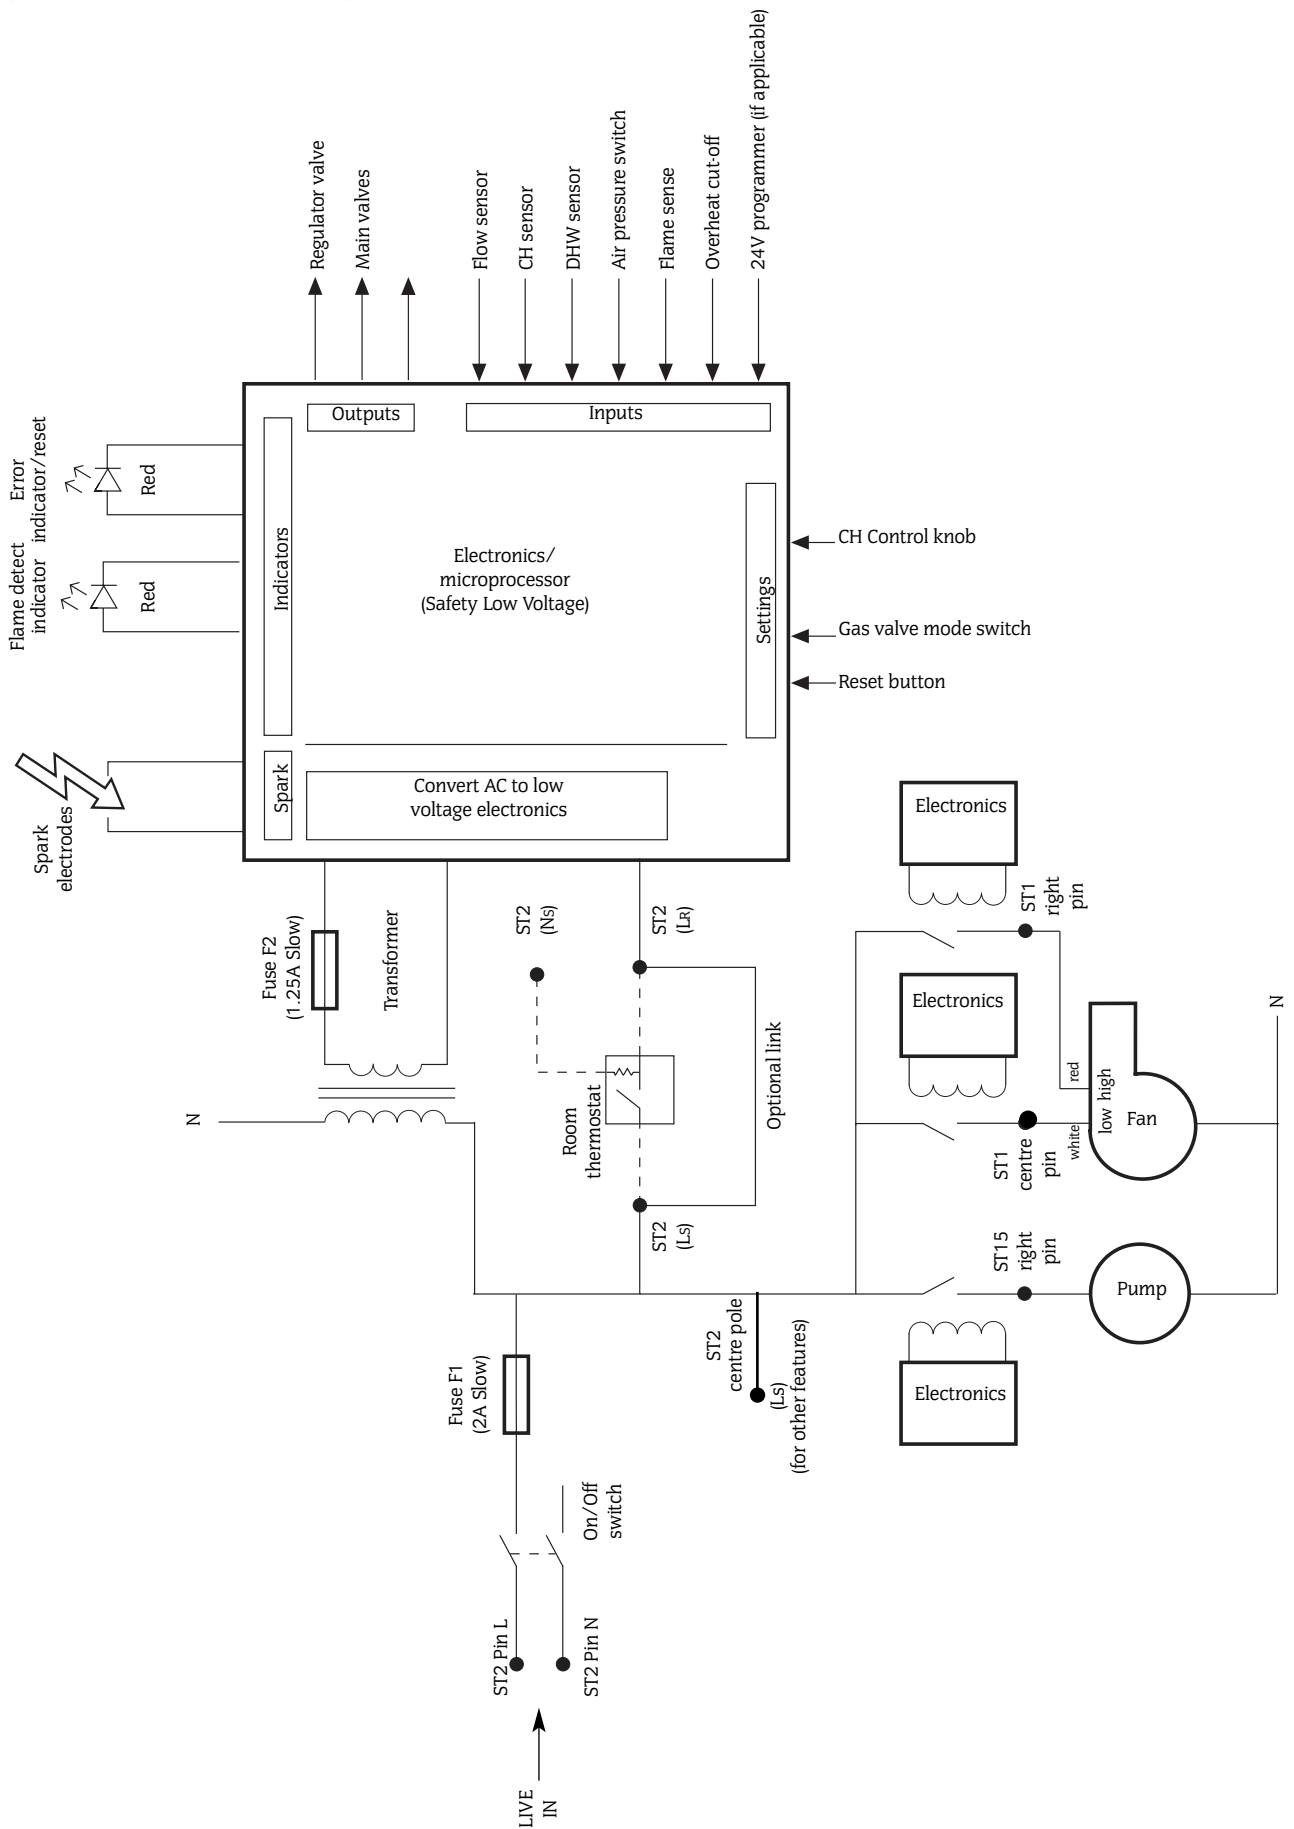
Regulator valve
Main valves
Flow sensor
CH sensor
DHW sensor
Air pressure switch
Flame sense
Overheat cut-off
24V programmer (if applicable)

Error indicator/reset
Red
Flame detect indicator
Red

Outputs
Inputs
Indicators
Electronics/ microprocessor (Safety Low Voltage)
Settings
CH Control knob
Gas valve mode switch
Reset button

Spark electrodes
Spark
Convert AC to low voltage electronics

Fuse F2 (1.25A Slow)
Transformer
N

ST2 (Ns)
ST2 (LR)
Room thermostat
Optional link
ST2 (Ls)

Electronics
ST1 right pin
Electronics
red
high
low
Fan
white
ST1 centre pin
N
ST15 right pin
Pump
Electronics

ST2 centre pole (Ls) (for other features)

Fuse F1 (2A Slow)
On/Off switch
ST2 Pin L
ST2 Pin N
LIVE IN